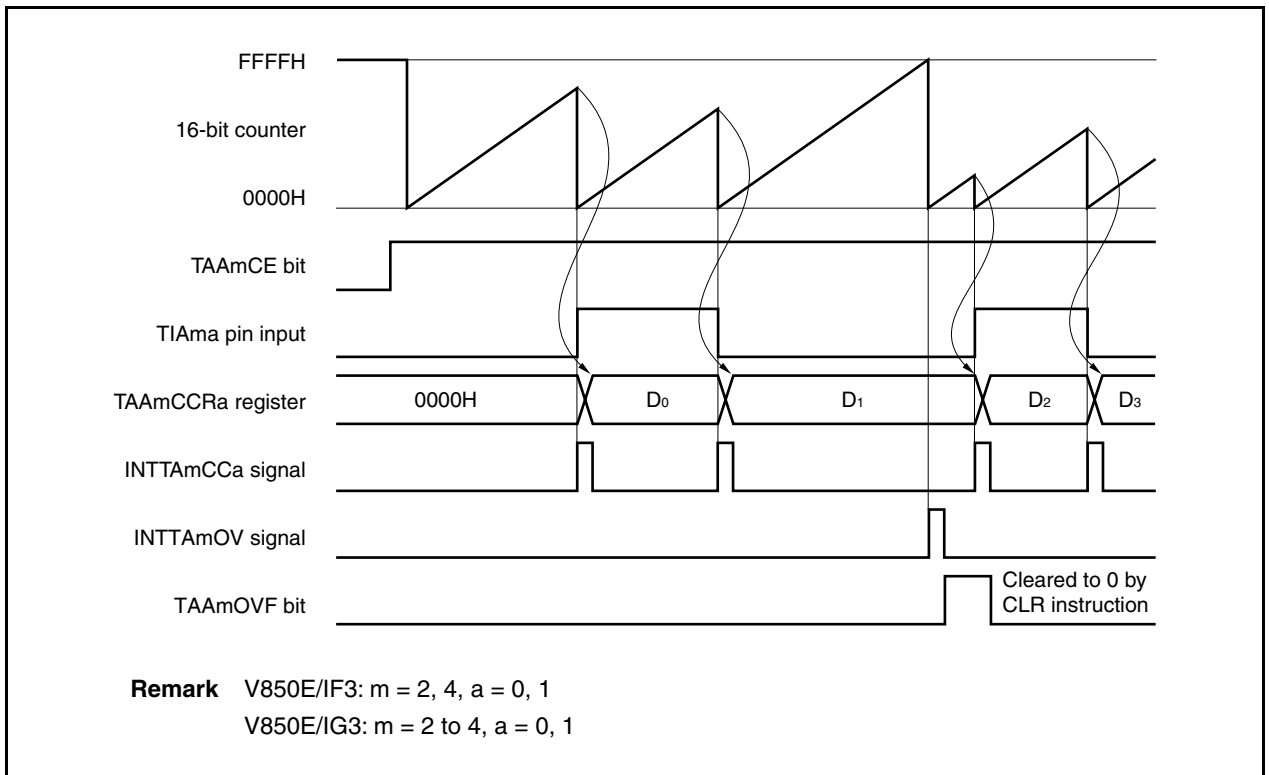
FFFFH

16-bit counter

0000H

TAAmCE bit

TIAma pin input

TAAmCCRa register

0000H

$D_0$

$D_1$

$D_2$

$D_3$

INTTAmCCa signal

INTTAmOV signal

TAAmOVF bit

Cleared to 0 by CLR instruction

**Remark** V850E/IF3: m = 2, 4, a = 0, 1
V850E/IG3: m = 2 to 4, a = 0, 1